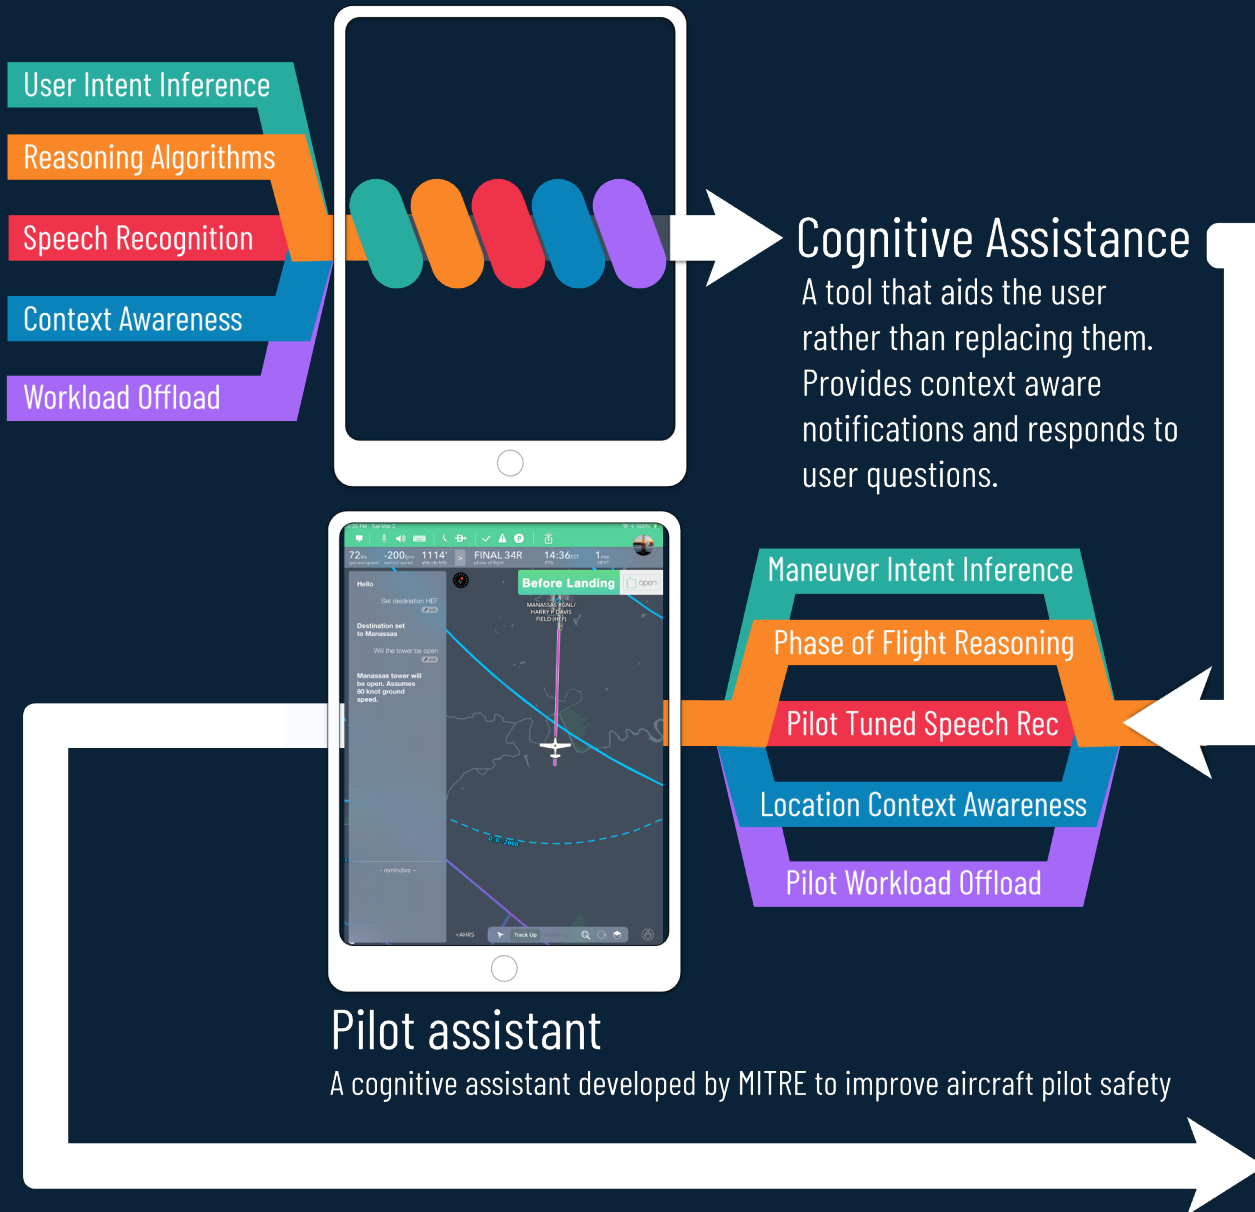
User Intent Inference

Reasoning Algorithms

Speech Recognition

Context Awareness

Workload Offload

Cognitive Assistance

A tool that aids the user rather than replacing them. Provides context aware notifications and responds to user questions.

72 -200 1114' FINAL 34R 14:36 1

Before Landing

open

Hello

Set destination HEF

Destination set to Manassas

Will the tower be open

Manassas tower will be open. Assumes 80 knot ground speed.

MANASSAS RGNL/ HARRY P DAVIS FIELD (HEF)

Track Up

Maneuver Intent Inference

Phase of Flight Reasoning

Pilot Tuned Speech Rec

Location Context Awareness

Pilot Workload Offload

Pilot assistant

A cognitive assistant developed by MITRE to improve aircraft pilot safety